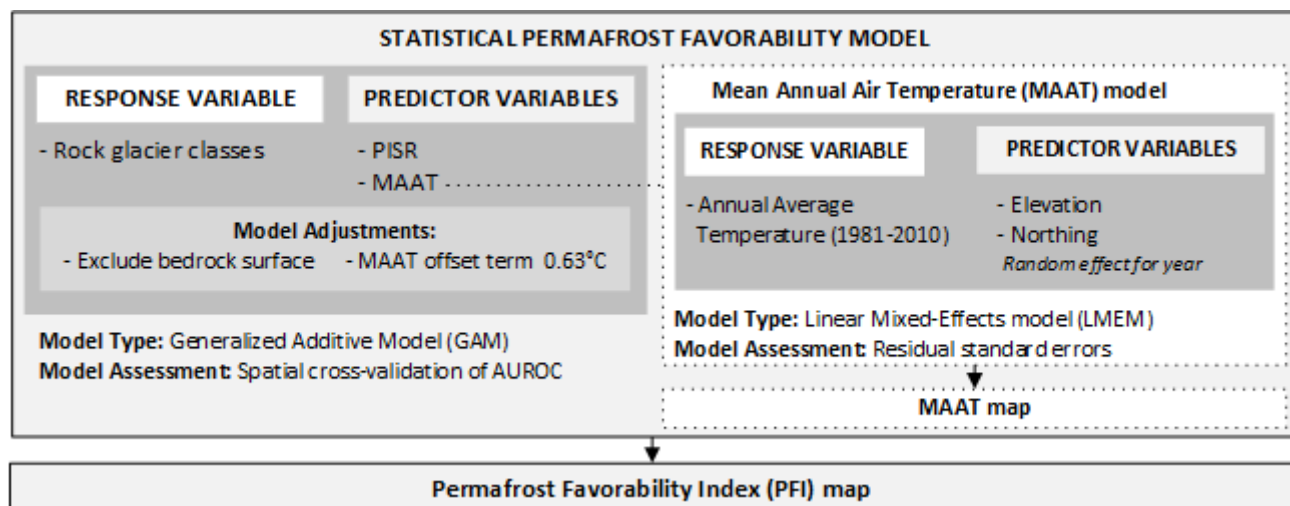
STATISTICAL PERMAFROST FAVORABILITY MODEL

RESPONSE VARIABLE

- Rock glacier classes

PREDICTOR VARIABLES

- PISR
- MAAT

Model Adjustments:
- Exclude bedrock surface - MAAT offset term 0.63°C

Model Type: Generalized Additive Model (GAM)
Model Assessment: Spatial cross-validation of AUROC

Mean Annual Air Temperature (MAAT) model

RESPONSE VARIABLE

- Annual Average Temperature (1981-2010)

PREDICTOR VARIABLES

- Elevation
- Northing
Random effect for year

Model Type: Linear Mixed-Effects model (LMEM)
Model Assessment: Residual standard errors

MAAT map

Permafrost Favorability Index (PFI) map